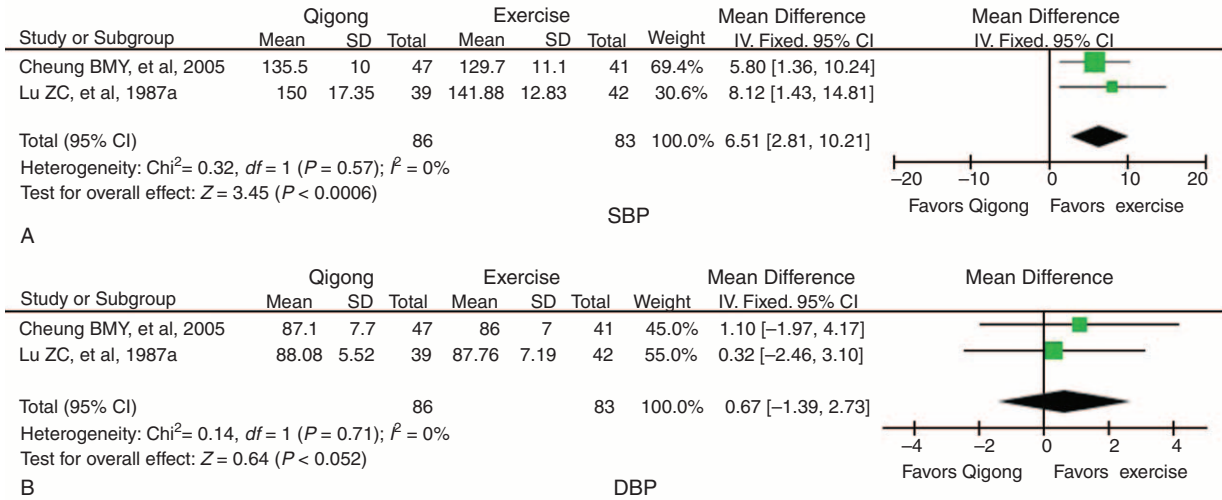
| Study or Subgroup | Qigong Mean | Qigong SD | Qigong Total | Exercise Mean | Exercise SD | Exercise Total | Weight | Mean Difference IV. Fixed. 95% CI |
|---|---|---|---|---|---|---|---|---|
| Cheung BMY, et al, 2005 | 135.5 | 10 | 47 | 129.7 | 11.1 | 41 | 69.4% | 5.80 [1.36, 10.24] |
| Lu ZC, et al, 1987a | 150 | 17.35 | 39 | 141.88 | 12.83 | 42 | 30.6% | 8.12 [1.43, 14.81] |
| Total (95% CI) | | | 86 | | | 83 | 100.0% | 6.51 [2.81, 10.21] |

Heterogeneity: Chi$^2$= 0.32, $df$ = 1 ($P$ = 0.57); $I^2$ = 0%
Test for overall effect: $Z$ = 3.45 ($P$ < 0.0006)

Mean Difference
IV. Fixed. 95% CI
–20 –10 0 10 20
Favors Qigong Favors exercise

SBP

A

| Study or Subgroup | Qigong Mean | Qigong SD | Qigong Total | Exercise Mean | Exercise SD | Exercise Total | Weight | Mean Difference IV. Fixed. 95% CI |
|---|---|---|---|---|---|---|---|---|
| Cheung BMY, et al, 2005 | 87.1 | 7.7 | 47 | 86 | 7 | 41 | 45.0% | 1.10 [–1.97, 4.17] |
| Lu ZC, et al, 1987a | 88.08 | 5.52 | 39 | 87.76 | 7.19 | 42 | 55.0% | 0.32 [–2.46, 3.10] |
| Total (95% CI) | | | 86 | | | 83 | 100.0% | 0.67 [–1.39, 2.73] |

Heterogeneity: Chi$^2$= 0.14, $df$ = 1 ($P$ = 0.71); $I^2$ = 0%
Test for overall effect: $Z$ = 0.64 ($P$ < 0.052)

Mean Difference
–4 –2 0 2 4
Favors Qigong Favors exercise

B

DBP